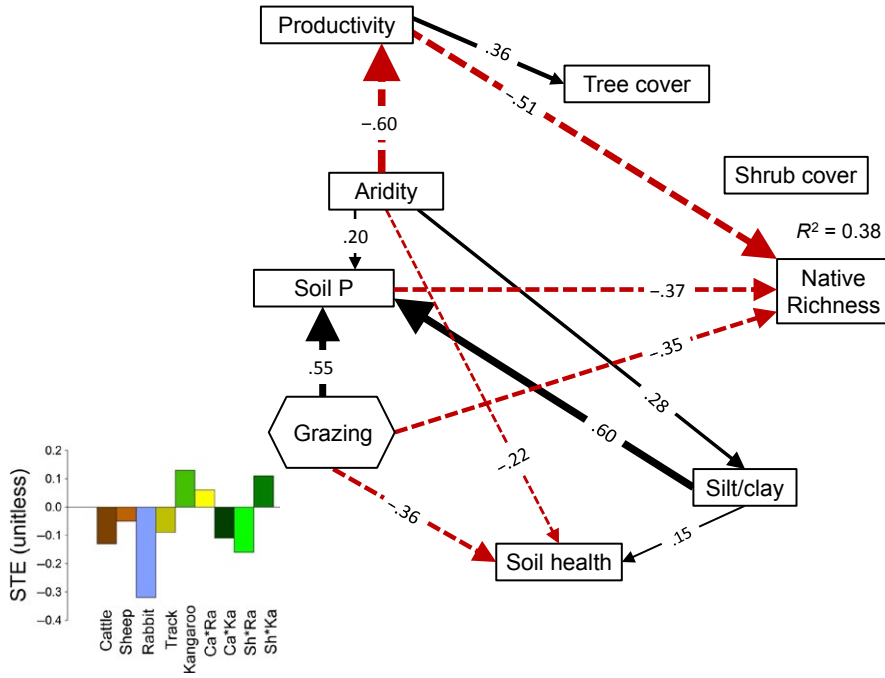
Productivity

.36

Tree cover

–.51

–.60

Shrub cover

Aridity

$R^2$ = 0.38

.20

Soil P

–.37

Native Richness

–.35

.55

.28

Grazing

.60

–.22

Silt/clay

–.36

.15

Soil health

0.2

0.1

0.0

-0.1

-0.2

-0.3

-0.4

STE (unitless)

Cattle

Sheep

Rabbit

Track

Kangaroo

Ca*Ra

Ca*Ka

Sh*Ra

Sh*Ka